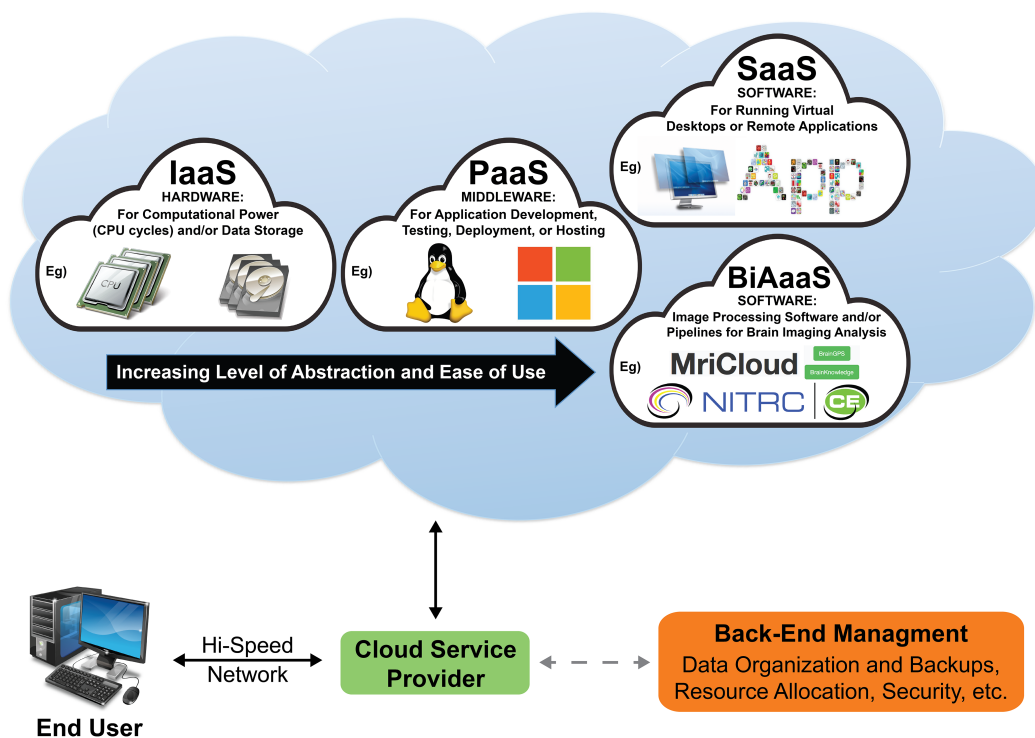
SaaS
SOFTWARE:
For Running Virtual Desktops or Remote Applications

Eg)

App

IaaS
HARDWARE:
For Computational Power (CPU cycles) and/or Data Storage

Eg)

CPU

PaaS
MIDDLEWARE:
For Application Development, Testing, Deployment, or Hosting

Eg)

BiAaaS
SOFTWARE:
Image Processing Software and/or Pipelines for Brain Imaging Analysis

Eg)

MriCloud
BrainGPS
BrainKnowledge

NITRC
CE

Increasing Level of Abstraction and Ease of Use

Hi-Speed Network

Cloud Service Provider

Back-End Managment
Data Organization and Backups, Resource Allocation, Security, etc.

End User